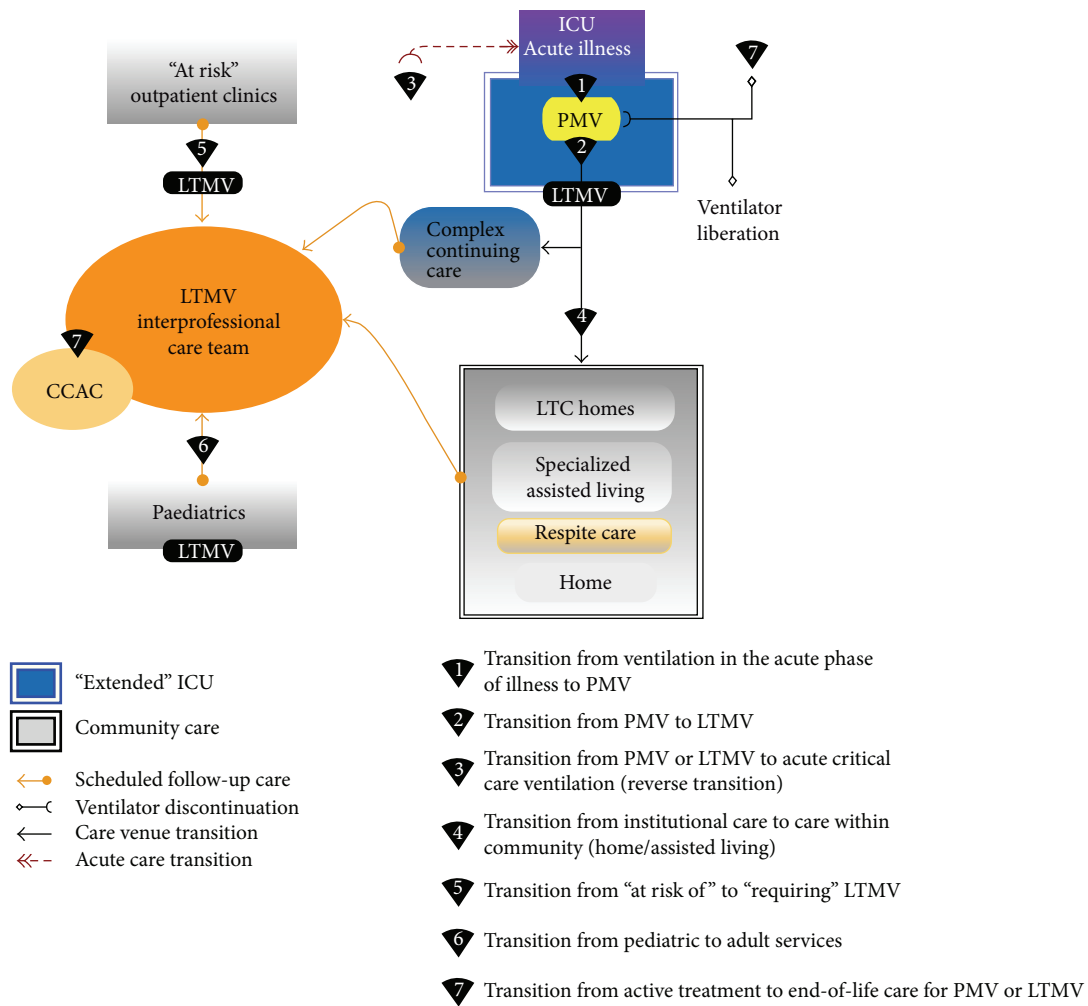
"At risk" outpatient clinics

5

LTMV

ICU Acute illness

3

1

PMV

2

LTMV

7

Ventilator liberation

Complex continuing care

4

LTMV interprofessional care team

7

CCAC

6

Paediatrics

LTMV

LTC homes

Specialized assisted living

Respite care

Home

"Extended" ICU

Community care

Scheduled follow-up care

Ventilator discontinuation

Care venue transition

Acute care transition

1 Transition from ventilation in the acute phase of illness to PMV

2 Transition from PMV to LTMV

3 Transition from PMV or LTMV to acute critical care ventilation (reverse transition)

4 Transition from institutional care to care within community (home/assisted living)

5 Transition from "at risk of" to "requiring" LTMV

6 Transition from pediatric to adult services

7 Transition from active treatment to end-of-life care for PMV or LTMV